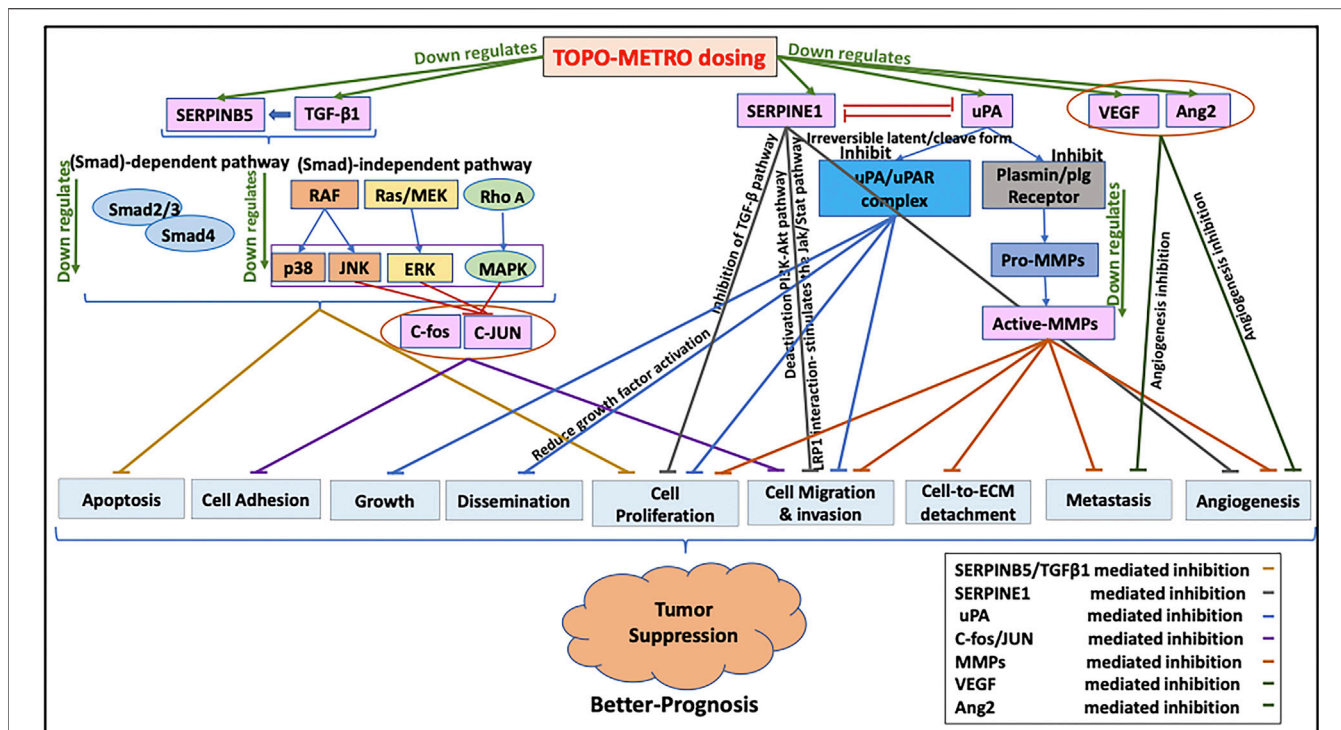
TOPO-METRO dosing

Down regulates

Down regulates

SERPINB5

TGF-β1

SERPINE1

uPA

VEGF

Ang2

Irreversible latent/cleave form

(Smad)-dependent pathway

(Smad)-independent pathway

Down regulates

Down regulates

Smad2/3

Smad4

RAF

Ras/MEK

Rho A

p38

JNK

ERK

MAPK

C-fos

C-JUN

Inhibit

uPA/uPAR complex

Inhibit

Plasmin/plg Receptor

Pro-MMPs

Down regulates

Active-MMPs

Inhibition of TGF-β pathway

Deactivation PI3K-Akt pathway

LRP1 interaction- stimulates the Jak/Stat pathway

Reduce growth factor activation

Angiogenesis inhibition

Angiogenesis inhibition

Apoptosis

Cell Adhesion

Growth

Dissemination

Cell Proliferation

Cell Migration & invasion

Cell-to-ECM detachment

Metastasis

Angiogenesis

Tumor Suppression

Better-Prognosis

| | |
|---|---|
| SERPINB5/TGFβ1 | mediated inhibition |
| SERPINE1 | mediated inhibition |
| uPA | mediated inhibition |
| C-fos/JUN | mediated inhibition |
| MMPs | mediated inhibition |
| VEGF | mediated inhibition |
| Ang2 | mediated inhibition |